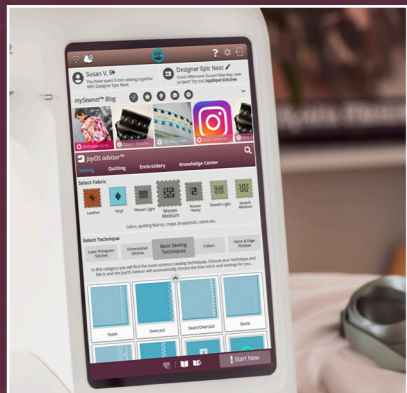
Susan V.

You have spent 0 min sewing together with Designer Epic Next

Designer Epic Next

Good Afternoon Susan! Need day, new project! Try out: Appliqué Stitches

mySewnet™ Blog

JoyOS advisor™

Sewing Quilting Embroidery Knowledge Center

Select Fabric

Leather Vinyl Woven Light Woven Medium Woven Heavy Stretch Light Stretch Medium

Cotton, quilting fabrics, crepe, broadcloth, velvet etc.

Select Technique

Sewn Hologram Stitches Dimensional Stitches Basic Sewing Techniques Collars Hems & Edge Finishes

In this category you will find the most common sewing techniques. Choose your technique and fabric and the JoyOS advisor will automatically choose the best stitch and settings for you.

Seam Overcast Seam/Overcast Baste

Start Now